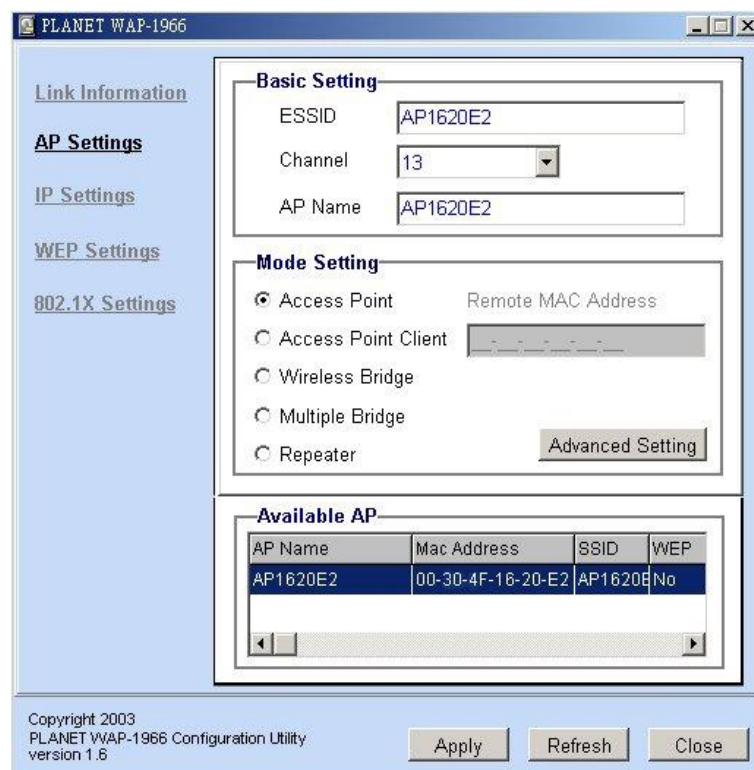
PLANET WAP-1966

Link Information
AP Settings
IP Settings
WEP Settings
802.1X Settings

Basic Setting
ESSID AP1620E2
Channel 13
AP Name AP1620E2

Mode Setting
Access Point
Remote MAC Address
Access Point Client
Wireless Bridge
Multiple Bridge
Repeater
Advanced Setting

Available AP

| AP Name | Mac Address | SSID | WEP |
|---|---|---|---|
| AP1620E2 | 00-30-4F-16-20-E2 | AP1620E | No |

Copyright 2003
PLANET WAP-1966 Configuration Utility
version 1.6

Apply Refresh Close